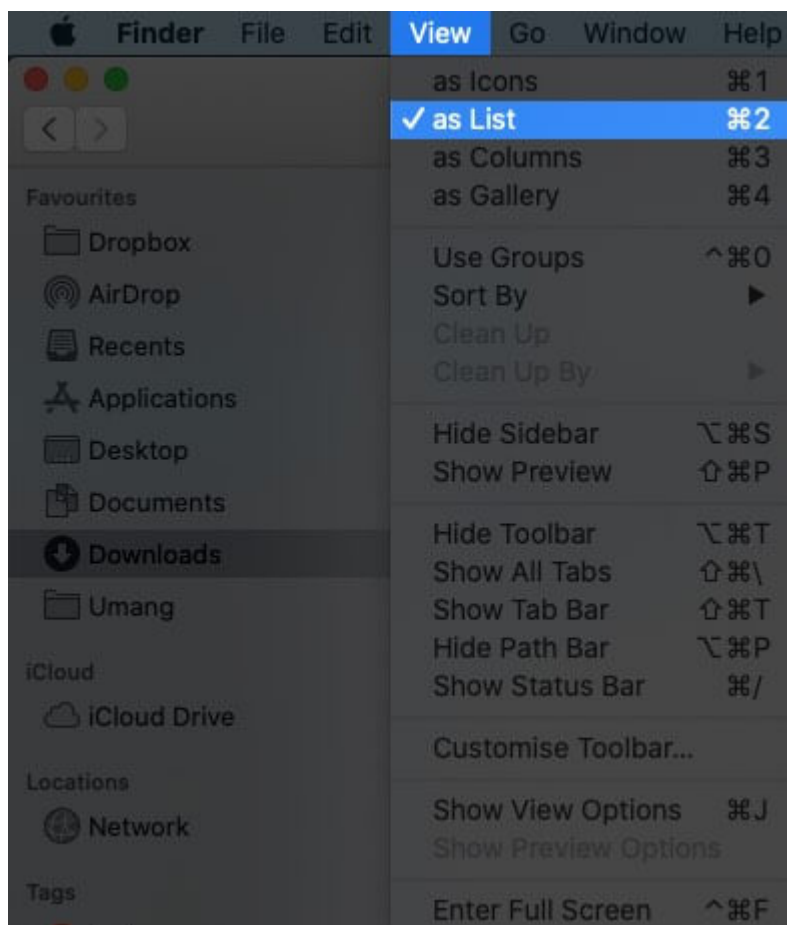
Finder File Edit View Go Window Help

Favourites
Dropbox
AirDrop
Recents
Applications
Desktop
Documents
Downloads
Umang
iCloud
iCloud Drive
Locations
Network
Tags

as Icons ⌘1
✓ as List ⌘2
as Columns ⌘3
as Gallery ⌘4

Use Groups ^⌘0
Sort By ▶
Clean Up
Clean Up By ▶

Hide Sidebar ⌥⌘S
Show Preview ⇧⌘P

Hide Toolbar ⌥⌘T
Show All Tabs ⇧⌘\
Show Tab Bar ⇧⌘T
Hide Path Bar ⌥⌘P
Show Status Bar ⌘/

Customise Toolbar...

Show View Options ⌘J
Show Preview Options

Enter Full Screen ^⌘F